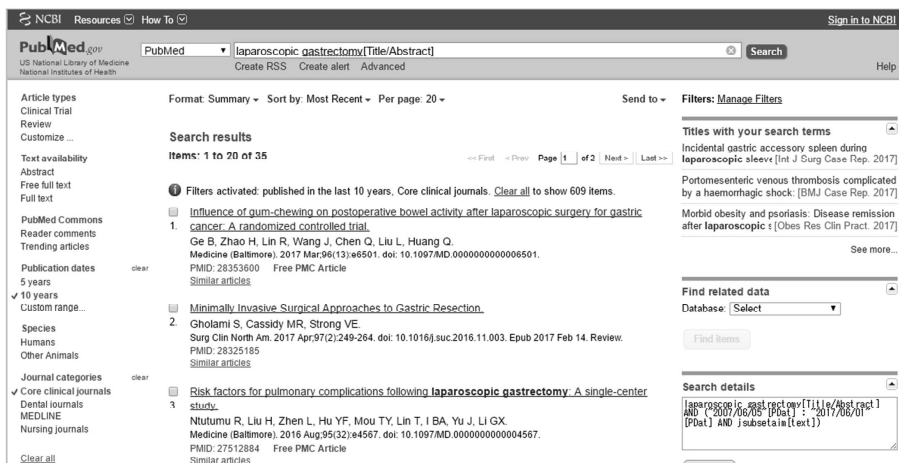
NCBI Resources How To

Sign in to NCBI

PubMed.gov
US National Library of Medicine
National Institutes of Health

PubMed

laparoscopic gastrectomy[Title/Abstract]

Search

Create RSS Create alert Advanced

Help

Article types
Clinical Trial
Review
Customize ...

Text availability
Abstract
Free full text
Full text

PubMed Commons
Reader comments
Trending articles

Publication dates clear
5 years
✓ 10 years
Custom range...

Species
Humans
Other Animals

Journal categories clear
✓ Core clinical journals
Dental journals
MEDLINE
Nursing journals

Clear all

Format: Summary Sort by: Most Recent Per page: 20

Send to

Search results

Items: 1 to 20 of 35

<< First < Prev Page 1 of 2 Next > Last >>

Filters activated: published in the last 10 years, Core clinical journals. Clear all to show 609 items.

1. Influence of gum-chewing on postoperative bowel activity after laparoscopic surgery for gastric cancer: A randomized controlled trial.
Ge B, Zhao H, Lin R, Wang J, Chen Q, Liu L, Huang Q.
Medicine (Baltimore). 2017 Mar;96(13):e6501. doi: 10.1097/MD.0000000000006501.
PMID: 28353600 Free PMC Article
Similar articles

2. Minimally Invasive Surgical Approaches to Gastric Resection.
Gholami S, Cassidy MR, Strong VE.
Surg Clin North Am. 2017 Apr;97(2):249-264. doi: 10.1016/j.suc.2016.11.003. Epub 2017 Feb 14. Review.
PMID: 28325185
Similar articles

3. Risk factors for pulmonary complications following laparoscopic gastrectomy: A single-center study.
Ntutumu R, Liu H, Zhen L, Hu YF, Mou TY, Lin T, I BA, Yu J, Li GX.
Medicine (Baltimore). 2016 Aug;95(32):e4567. doi: 10.1097/MD.0000000000004567.
PMID: 27512884 Free PMC Article
Similar articles

Filters: Manage Filters

Titles with your search terms

Incidental gastric accessory spleen during laparoscopic sleeve [Int J Surg Case Rep. 2017]

Portomesenteric venous thrombosis complicated by a haemorrhagic shock: [BMJ Case Rep. 2017]

Morbid obesity and psoriasis: Disease remission after laparoscopic s [Obes Res Clin Pract. 2017]

See more...

Find related data
Database: Select

Find items

Search details

laparoscopic gastrectomy[Title/Abstract] AND ("2007/06/05"[PDat] : "2017/06/01"[PDat] AND jsubsetaim[text])